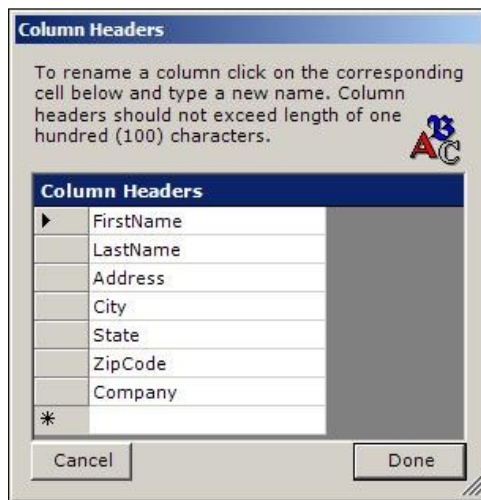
Column Headers

To rename a column click on the corresponding cell below and type a new name. Column headers should not exceed length of one hundred (100) characters.

| Column Headers |
|---|
| FirstName |
| LastName |
| Address |
| City |
| State |
| ZipCode |
| Company |
| * |

Cancel

Done